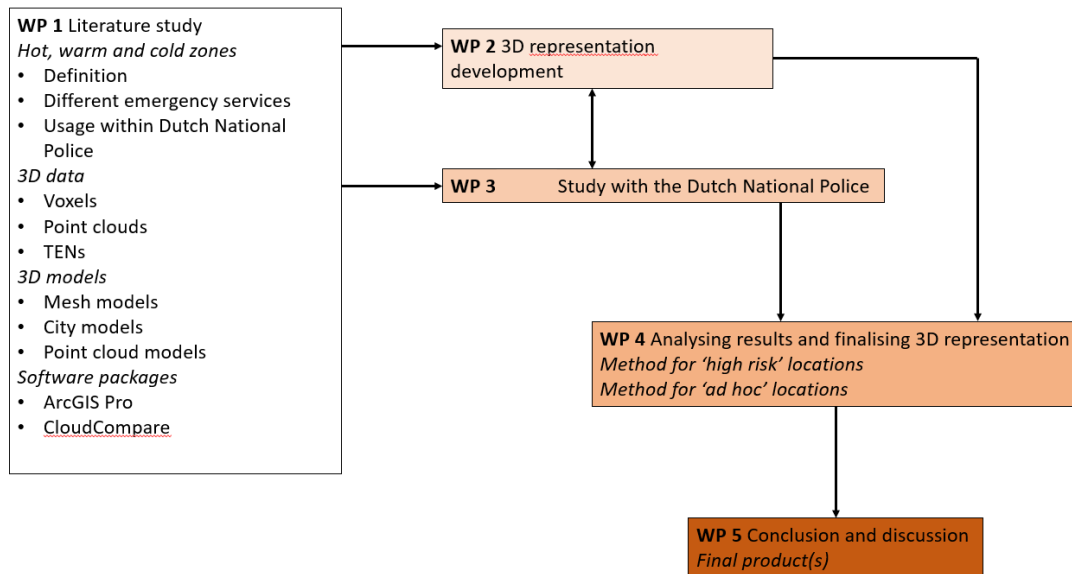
**WP 1** Literature study
*Hot, warm and cold zones*
• Definition
• Different emergency services
• Usage within Dutch National Police
*3D data*
• Voxels
• Point clouds
• TENs
*3D models*
• Mesh models
• City models
• Point cloud models
*Software packages*
• ArcGIS Pro
• CloudCompare

**WP 2** 3D representation development

**WP 3** Study with the Dutch National Police

**WP 4** Analysing results and finalising 3D representation
*Method for 'high risk' locations*
*Method for 'ad hoc' locations*

**WP 5** Conclusion and discussion
*Final product(s)*